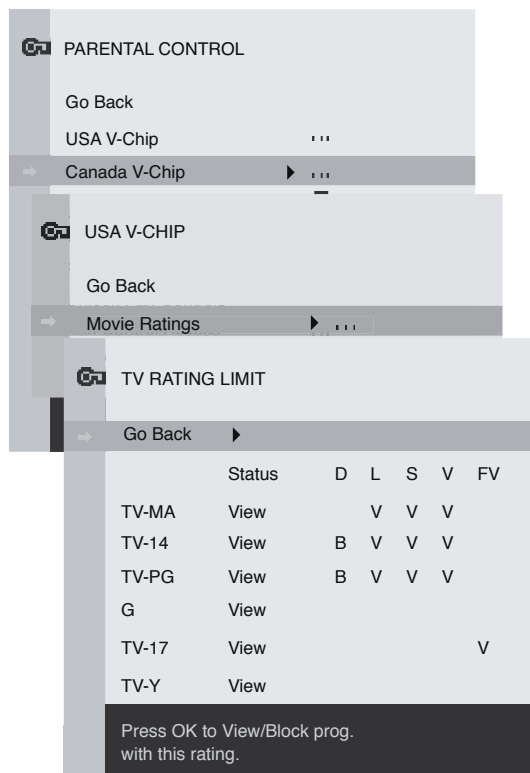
PARENTAL CONTROL

Go Back

USA V-Chip ...

Canada V-Chip ...

USA V-CHIP

Go Back

Movie Ratings ...

TV RATING LIMIT

Go Back

| | Status | D | L | S | V | FV |
|---|---|---|---|---|---|---|
| TV-MA | View | | V | V | V | |
| TV-14 | View | B | V | V | V | |
| TV-PG | View | B | V | V | V | |
| G | View | | | | | |
| TV-17 | View | | | | | V |
| TV-Y | View | | | | | |

Press OK to View/Block prog. with this rating.